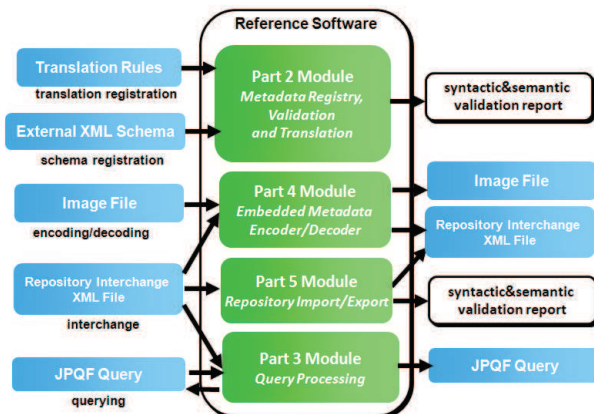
Reference Software

Translation Rules
translation registration

External XML Schema
schema registration

Image File
encoding/decoding

Repository Interchange XML File
interchange

JPQF Query
querying

Part 2 Module
Metadata Registry, Validation and Translation

Part 4 Module
Embedded Metadata Encoder/Decoder

Part 5 Module
Repository Import/Export

Part 3 Module
Query Processing

syntactic&semantic validation report

Image File

Repository Interchange XML File

syntactic&semantic validation report

JPQF Query